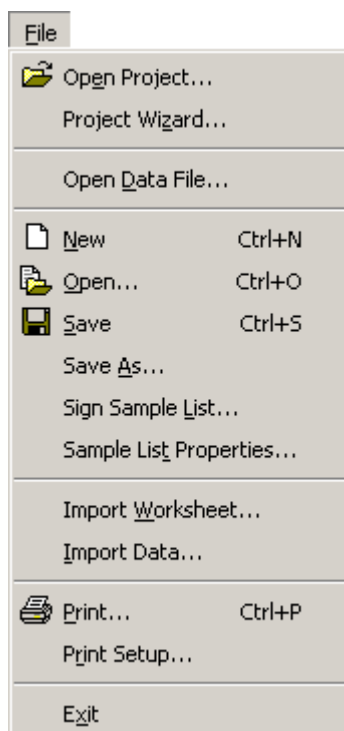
File

Open Project...
Project Wizard...

Open Data File...

New Ctrl+N
Open... Ctrl+O
Save Ctrl+S
Save As...
Sign Sample List...
Sample List Properties...

Import Worksheet...
Import Data...

Print... Ctrl+P
Print Setup...

Exit